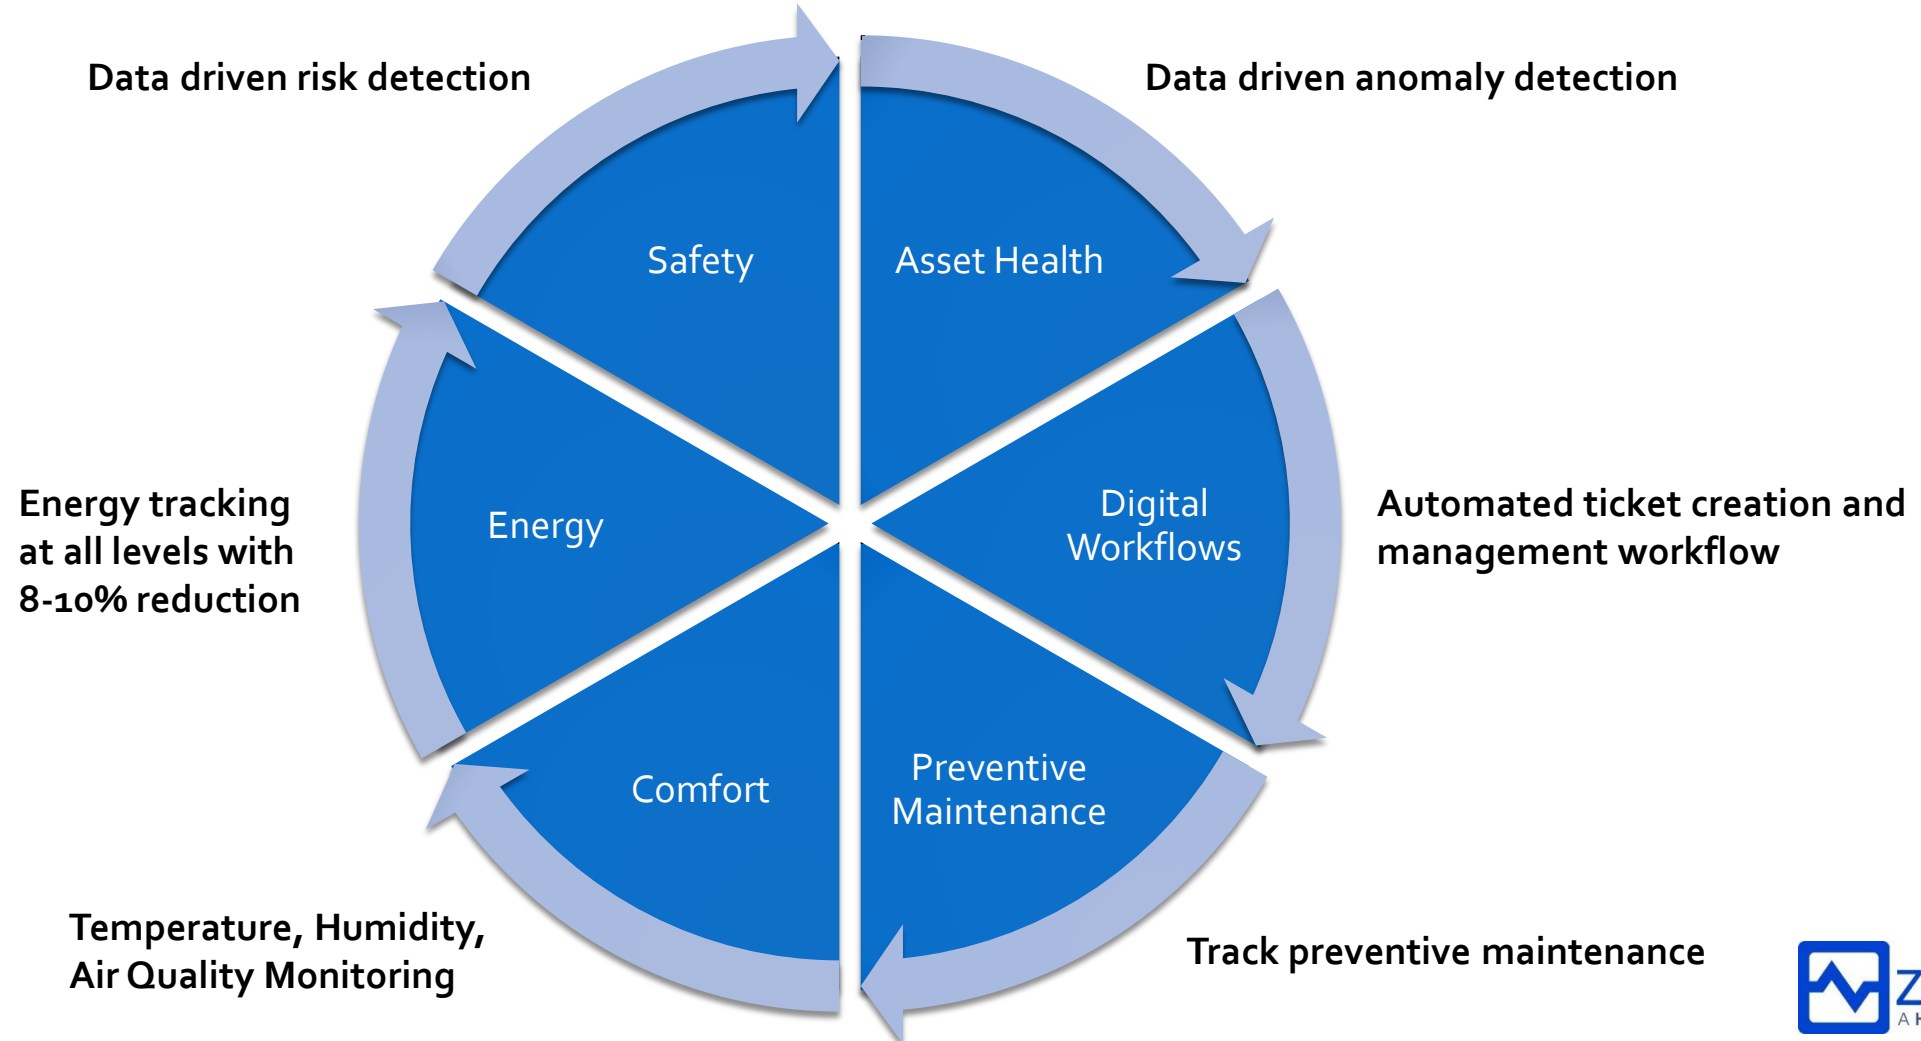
Data driven risk detection

Data driven anomaly detection

Safety

Asset Health

Energy

Digital Workflows

Energy tracking at all levels with 8-10% reduction

Automated ticket creation and management workflow

Comfort

Preventive Maintenance

Temperature, Humidity, Air Quality Monitoring

Track preventive maintenance

Z
A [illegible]